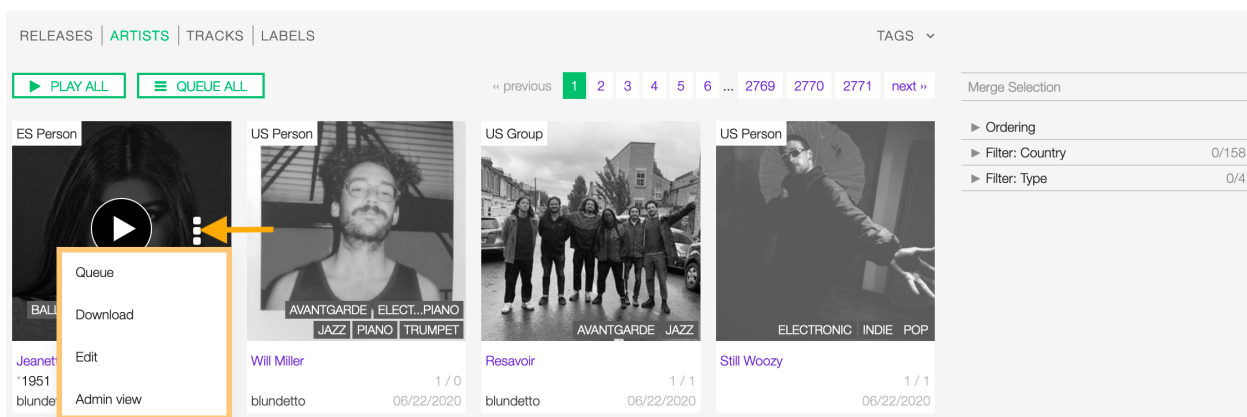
RELEASES | ARTISTS | TRACKS | LABELS

TAGS

PLAY ALL

QUEUE ALL

« previous 1 2 3 4 5 6 ... 2769 2770 2771 next »

Merge Selection

► Ordering

► Filter: Country 0/158

► Filter: Type 0/4

ES Person

BALL

Queue

Download

Edit

Admin view

Jeanet

*1951

blunde

US Person

AVANTGARDE ELECT...PIANO

JAZZ PIANO TRUMPET

Will Miller

1 / 0

blundetto 06/22/2020

US Group

AVANTGARDE JAZZ

Resavoir

1 / 1

blundetto 06/22/2020

US Person

ELECTRONIC INDIE POP

Still Woozy

1 / 1

06/22/2020